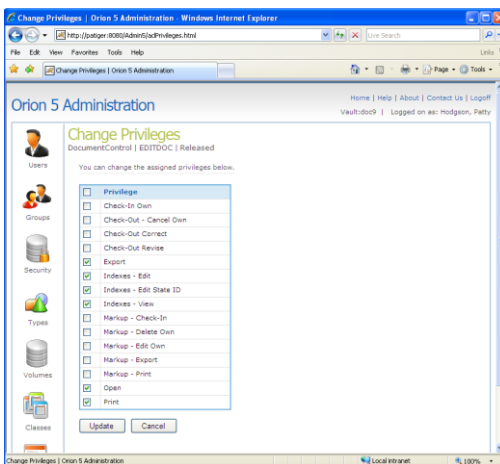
Change Privileges | Orion 5 Administration - Windows Internet Explorer

http://patiger:8080/Admin5/adPrivileges.html

Live Search

File Edit View Favorites Tools Help

Links

Change Privileges | Orion 5 Administration

Page Tools

Orion 5 Administration

Home | Help | About | Contact Us | Logoff

Vault:doc9 | Logged on as: Hodgson, Patty

Users

Groups

Security

Types

Volumes

Classes

Change Privileges

DocumentControl | EDITDOC | Released

You can change the assigned privileges below.

| | Privilege |
|---|---|
| ☐ | Check-In Own |
| ☐ | Check-Out - Cancel Own |
| ☐ | Check-Out Correct |
| ☐ | Check-Out Revise |
| ☑ | Export |
| ☑ | Indexes - Edit |
| ☑ | Indexes - Edit State ID |
| ☑ | Indexes - View |
| ☐ | Markup - Check-In |
| ☐ | Markup - Delete Own |
| ☐ | Markup - Edit Own |
| ☐ | Markup - Export |
| ☐ | Markup - Print |
| ☑ | Open |
| ☑ | Print |

Update Cancel

Change Privileges | Orion 5 Administration

Local intranet

100%